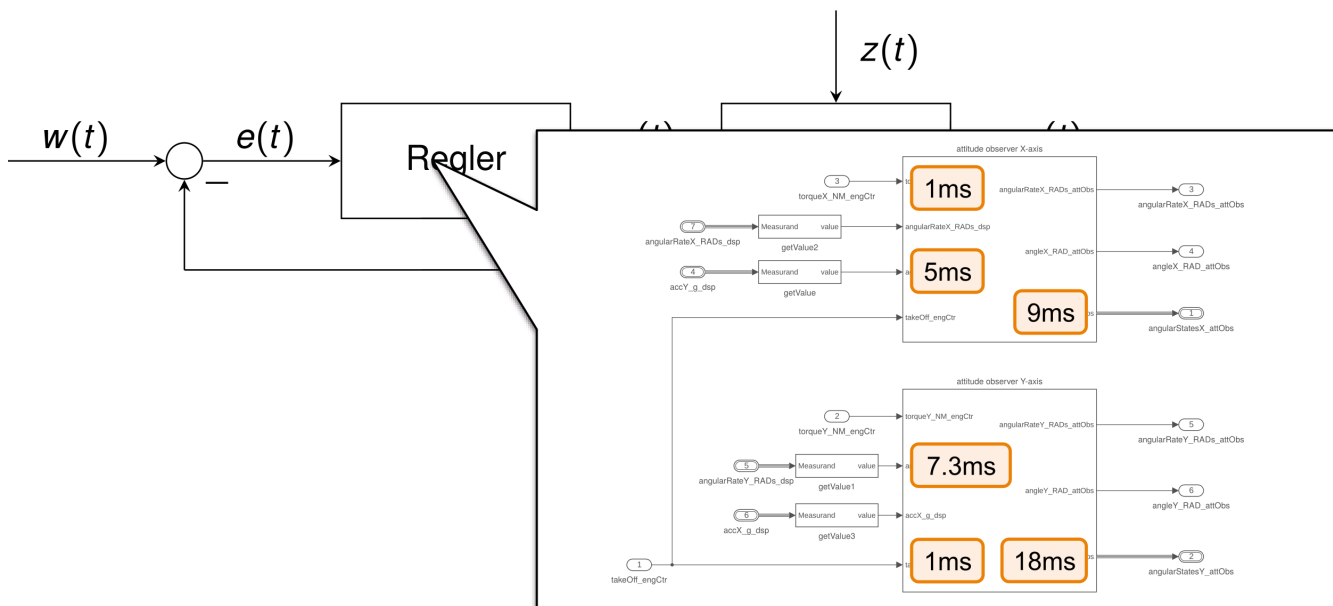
$z(t)$

$w(t)$

$e(t)$

Regler

attitude observer X-axis

3
torqueX_NM_engCtr

1ms

angularRateX_RADs_attObs

3
angularRateX_RADs_attObs

7
angularRateX_RADs_dsp

Measurand value
getValue2

angularRateX_RADs_dsp

angleX_RAD_attObs

4
angleX_RAD_attObs

4
accY_g_dsp

Measurand value
getValue

5ms

9ms

1
angularStatesX_attObs

takeOff_engCtr

attitude observer Y-axis

2
torqueY_NM_engCtr

torqueY_NM_engCtr

angularRateY_RADs_attObs

5
angularRateY_RADs_attObs

5
angularRateY_RADs_dsp

Measurand value
getValue1

7.3ms

angleY_RAD_attObs

6
angleY_RAD_attObs

6
accX_g_dsp

Measurand value
getValue3

accX_g_dsp

1
takeOff_engCtr

1ms

18ms

2
angularStatesY_attObs